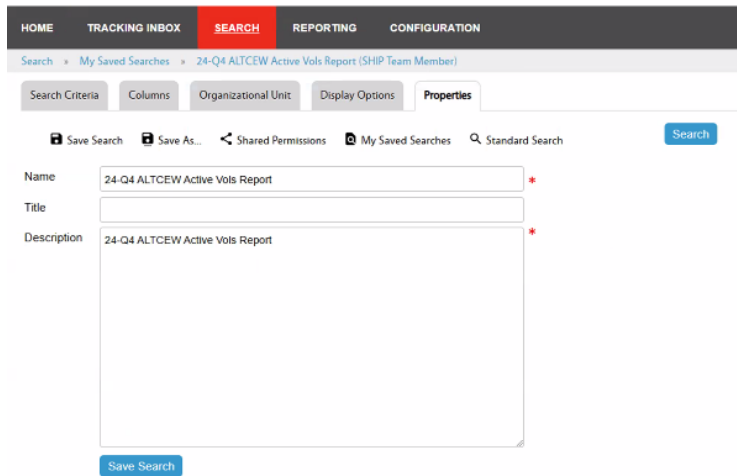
HOME TRACKING INBOX SEARCH REPORTING CONFIGURATION

Search » My Saved Searches » 24-Q4 ALTCEW Active Vols Report (SHIP Team Member)

Search Criteria Columns Organizational Unit Display Options Properties

Save Search Save As... Shared Permissions My Saved Searches Standard Search Search

Name 24-Q4 ALTCEW Active Vols Report *

Title

Description 24-Q4 ALTCEW Active Vols Report *

Save Search